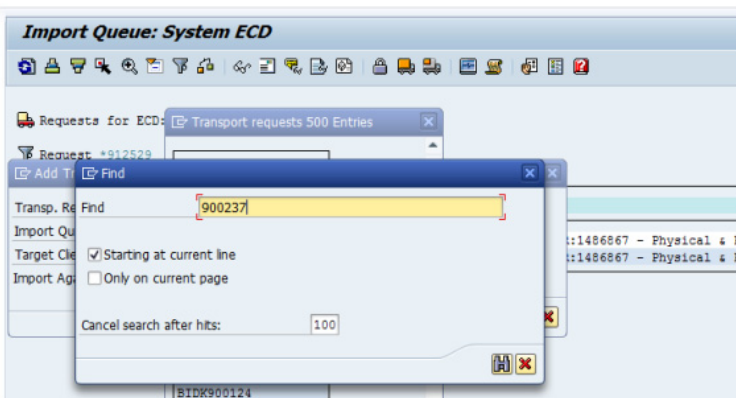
Import Queue: System ECD

Requests for ECD:

Transport requests 500 Entries

Request *912529

Add T

Find

Transp. Re

Import Qu

Target Cle

Import Ag

Find 900237

Starting at current line

Only on current page

Cancel search after hits: 100

:1486867 - Physical & 

:1486867 - Physical & 

BIDK900124